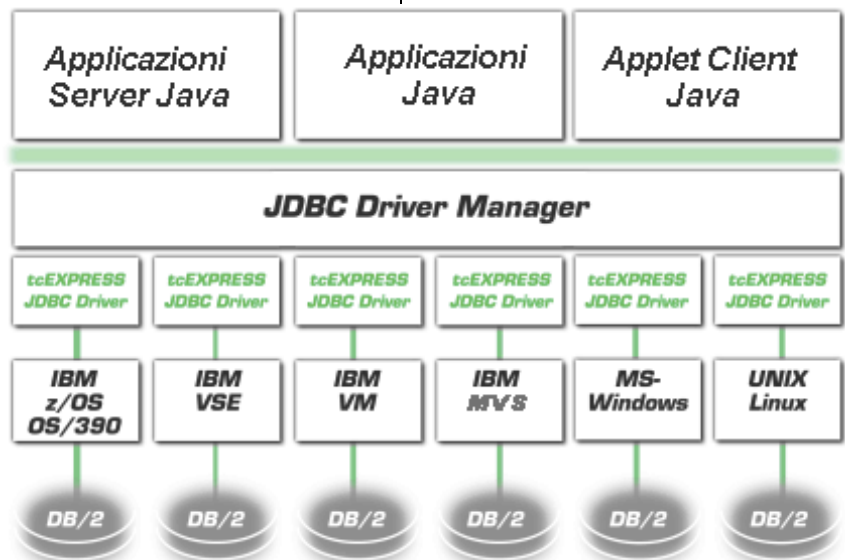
Applicazioni Server Java

Applicazioni Java

Applet Client Java

JDBC Driver Manager

tcEXPRESS JDBC Driver

tcEXPRESS JDBC Driver

tcEXPRESS JDBC Driver

tcEXPRESS JDBC Driver

tcEXPRESS JDBC Driver

tcEXPRESS JDBC Driver

IBM z/OS OS/390

IBM VSE

IBM VM

IBM MVS

MS-Windows

UNIX Linux

DB/2

DB/2

DB/2

DB/2

DB/2

DB/2